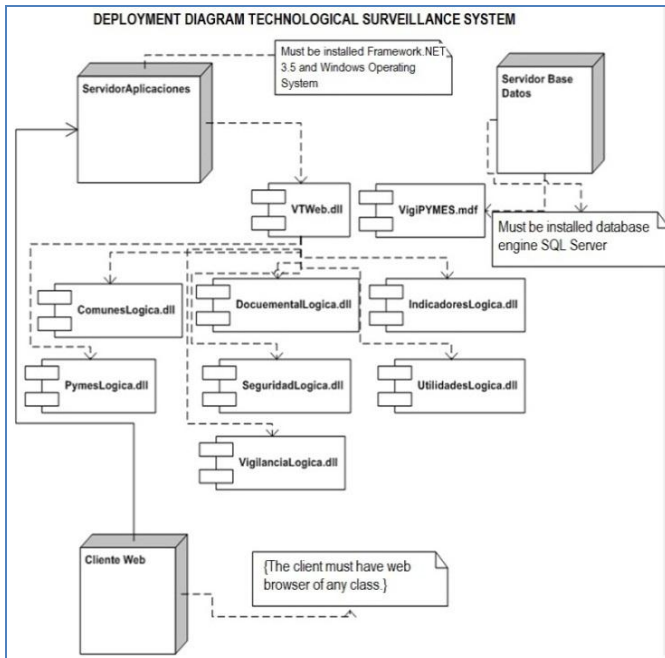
DEPLOYMENT DIAGRAM TECHNOLOGICAL SURVEILLANCE SYSTEM

Must be installed Framework.NET 3.5 and Windows Operating System

ServidorAplicaciones

Servidor Base Datos

VTWeb.dll

VigiPYMES.mdf

Must be installed database engine SQL Server

ComunesLogica.dll

DocumentalLogica.dll

IndicadoresLogica.dll

PymesLogica.dll

SeguridadLogica.dll

UtilidadesLogica.dll

VigilanciaLogica.dll

Cliente Web

{The client must have web browser of any class.}